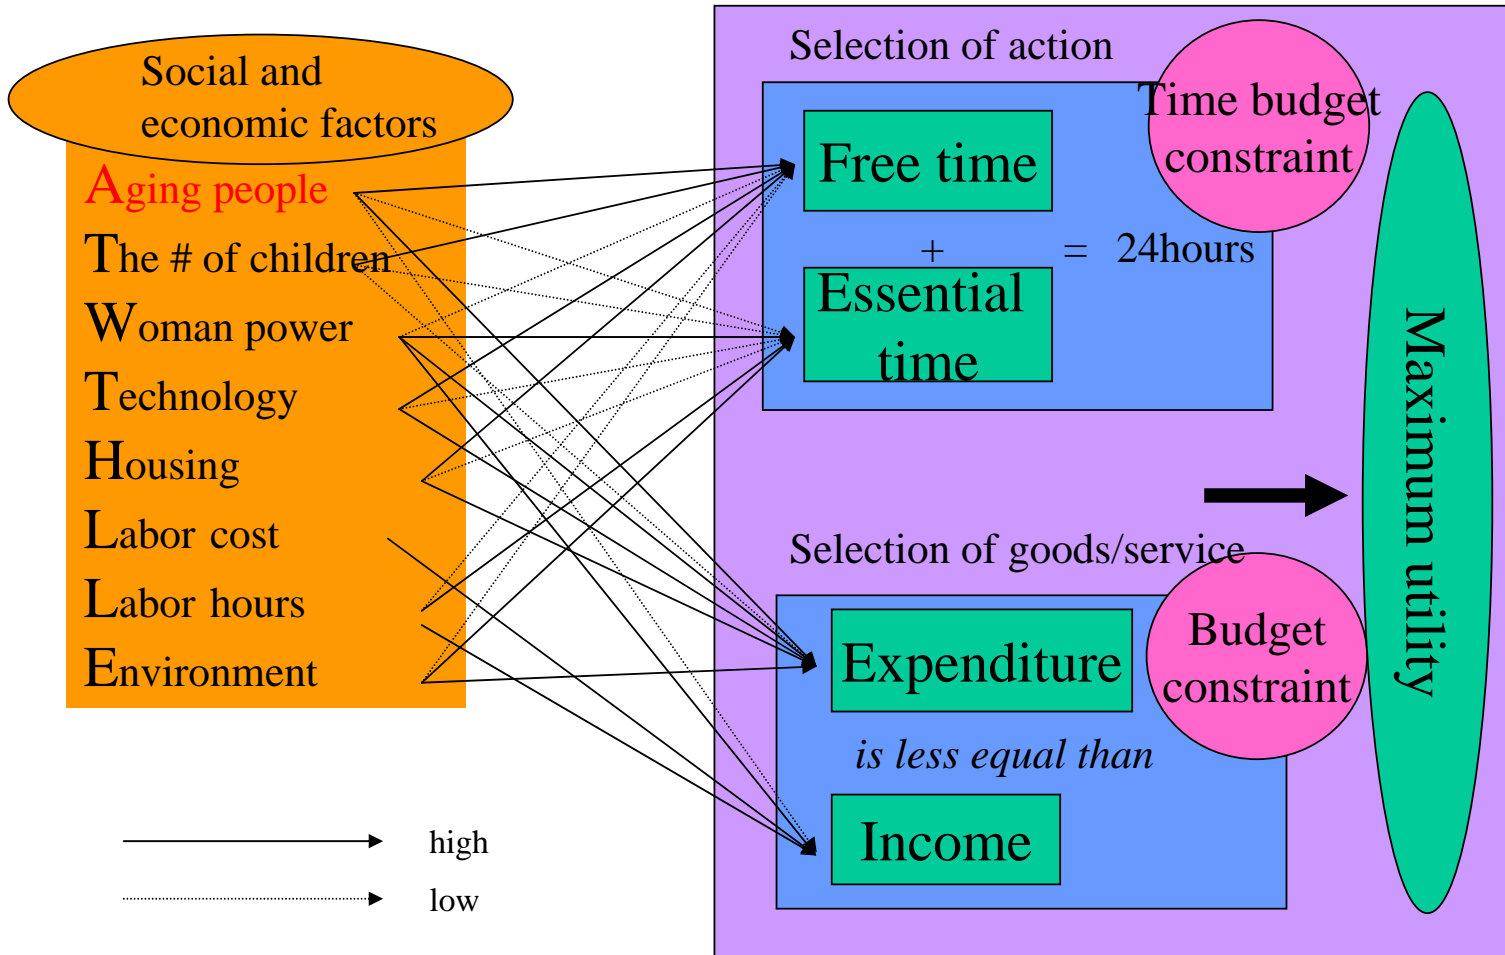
Social and economic factors
Aging people
The # of children
Woman power
Technology
Housing
Labor cost
Labor hours
Environment

high
low

Selection of action
Time budget constraint
Free time
+
Essential time
= 24hours

Selection of goods/service
Budget constraint
Expenditure
is less equal than
Income

Maximum utility